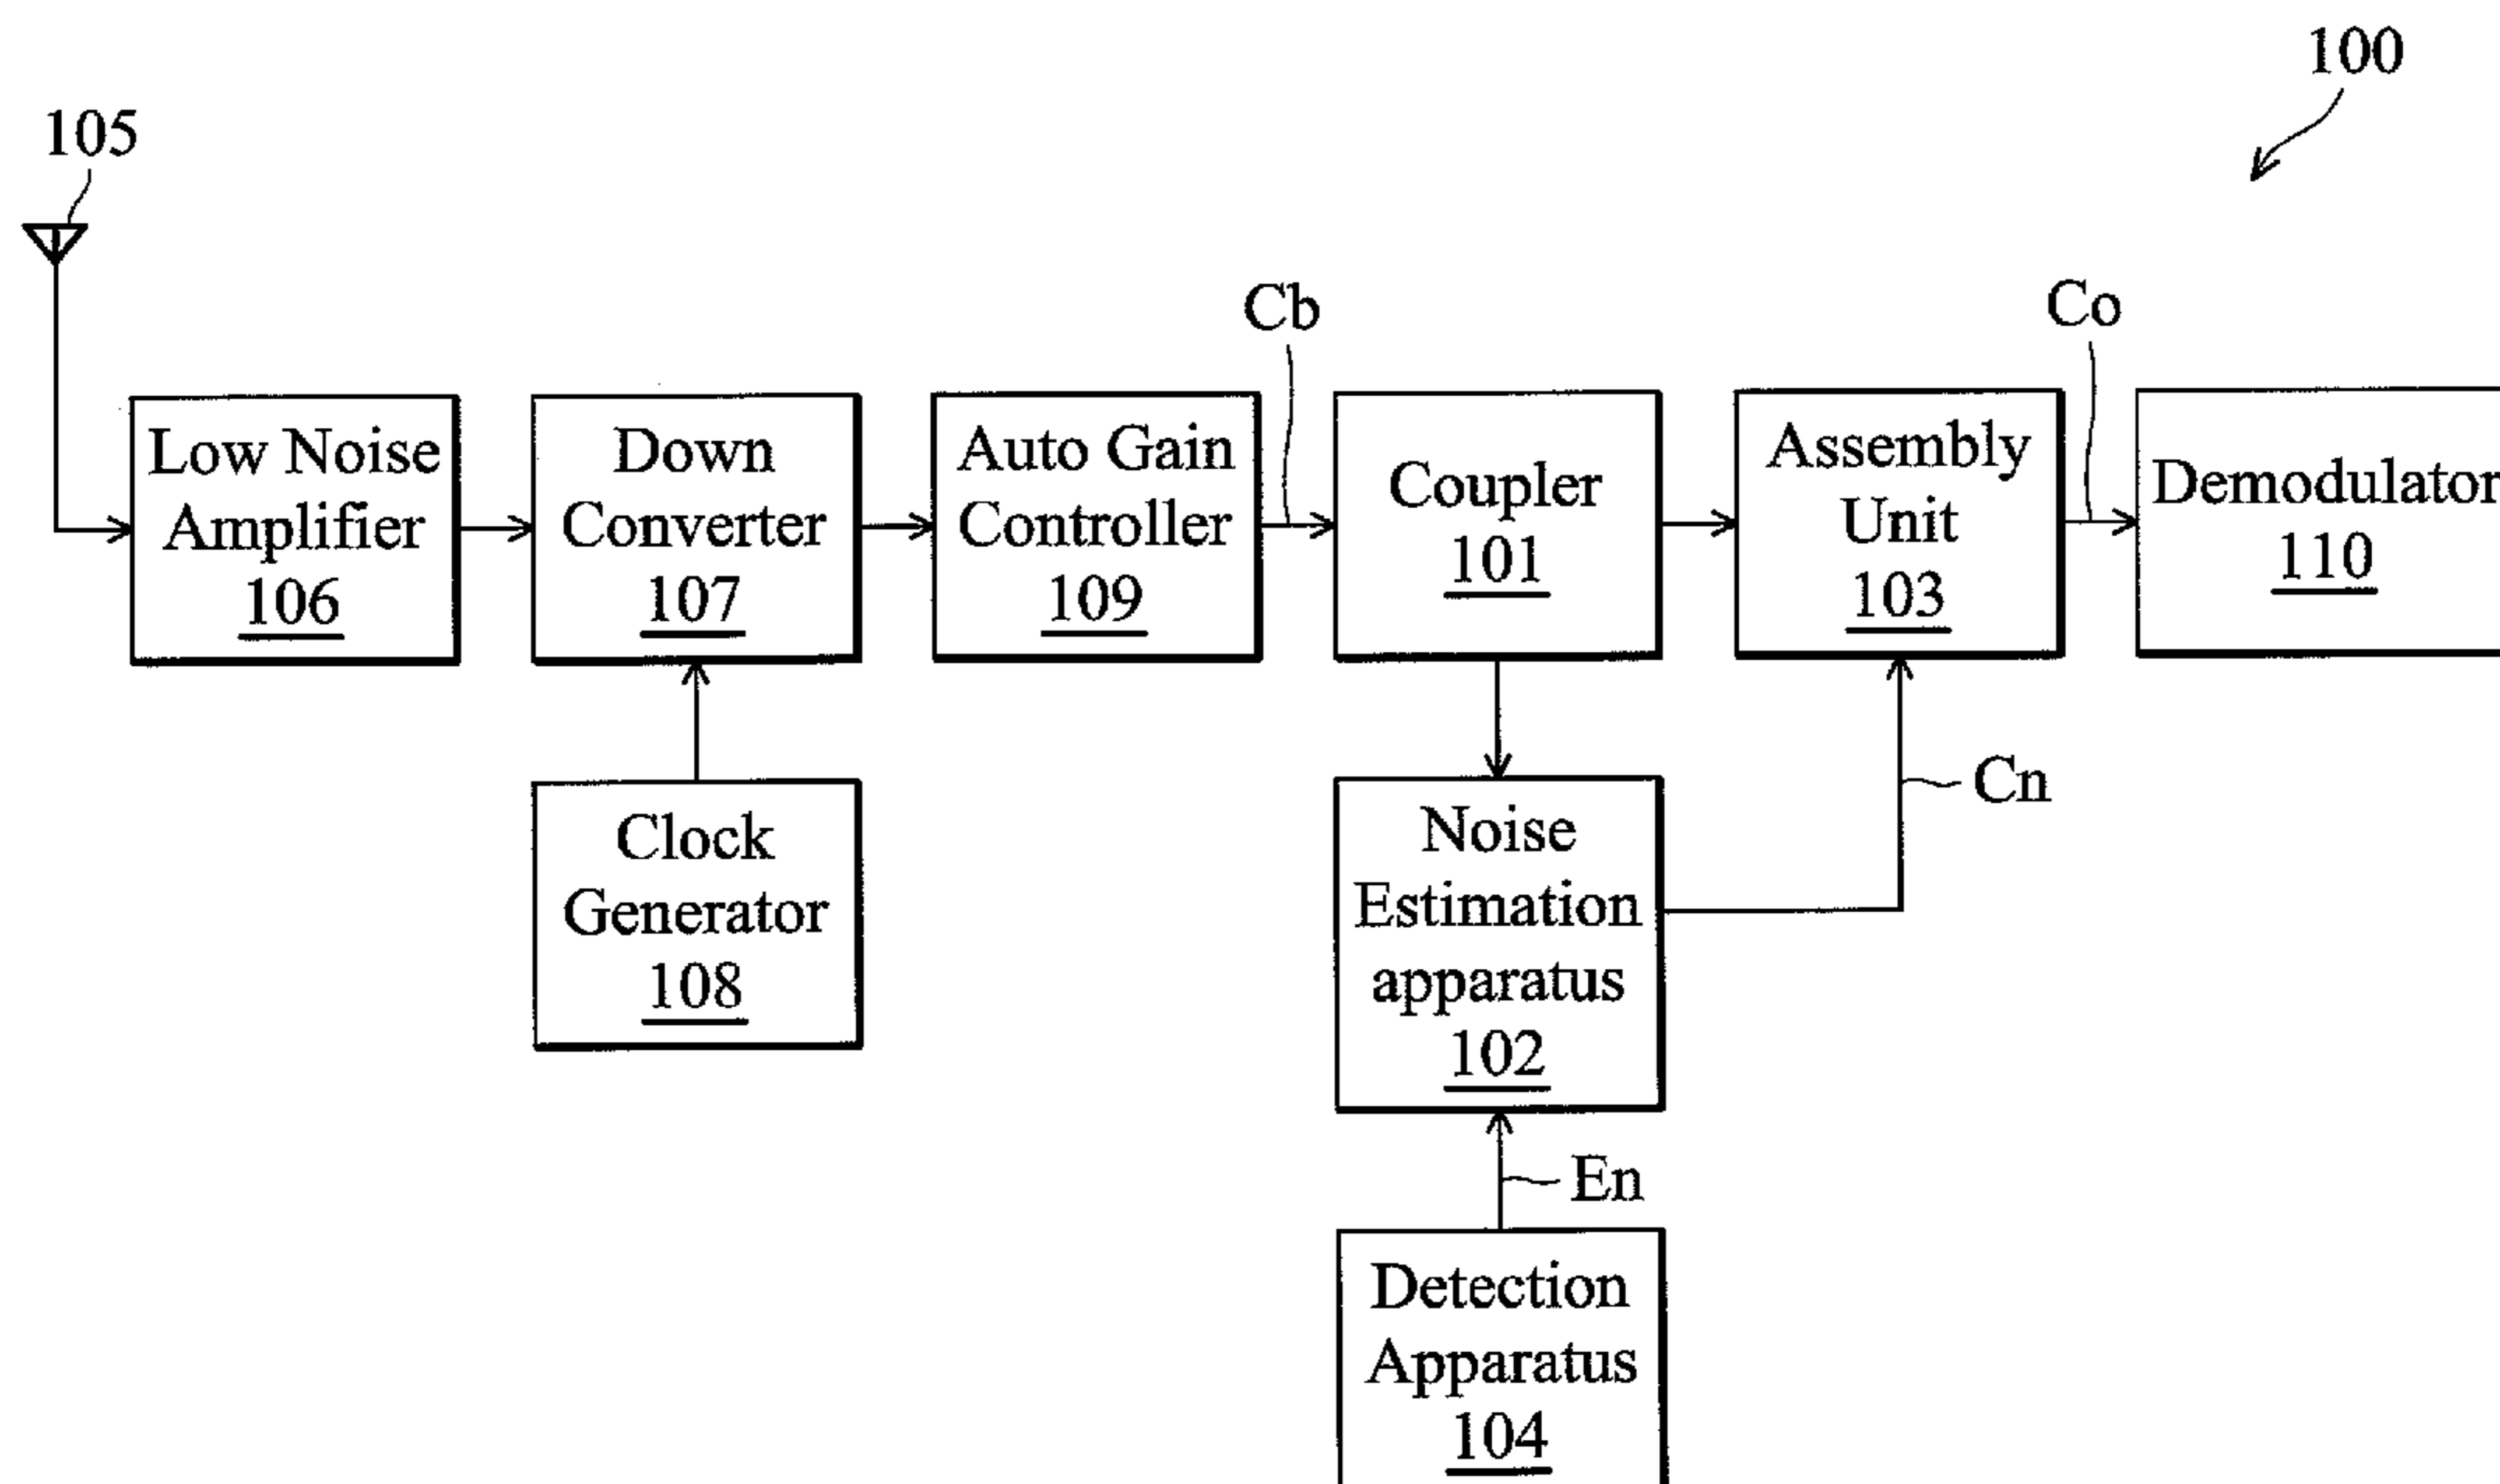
100

105

Low Noise Amplifier 106

Down Converter 107

Auto Gain Controller 109

Cb

Coupler 101

Assembly Unit 103

Co

Demodulator 110

Clock Generator 108

Noise Estimation apparatus 102

Cn

En

Detection Apparatus 104